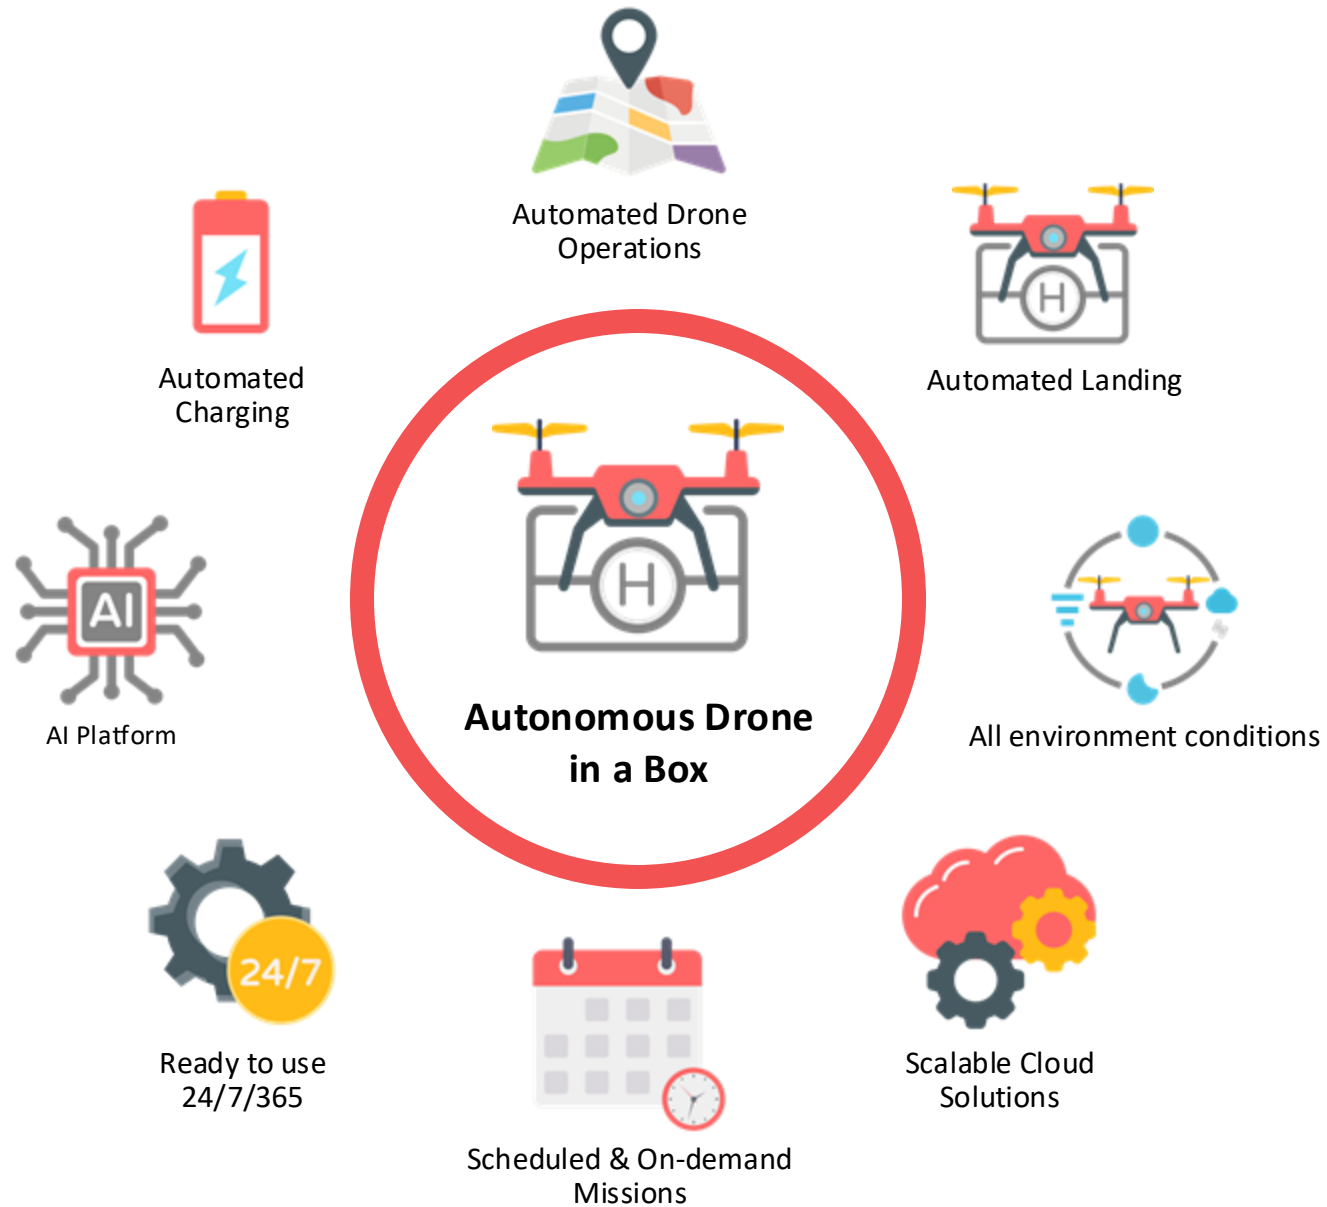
Automated Drone Operations

Automated Charging

Automated Landing

H

H

Autonomous Drone in a Box

AI

AI Platform

All environment conditions

24/7

Ready to use 24/7/365

Scheduled & On-demand Missions

Scalable Cloud Solutions